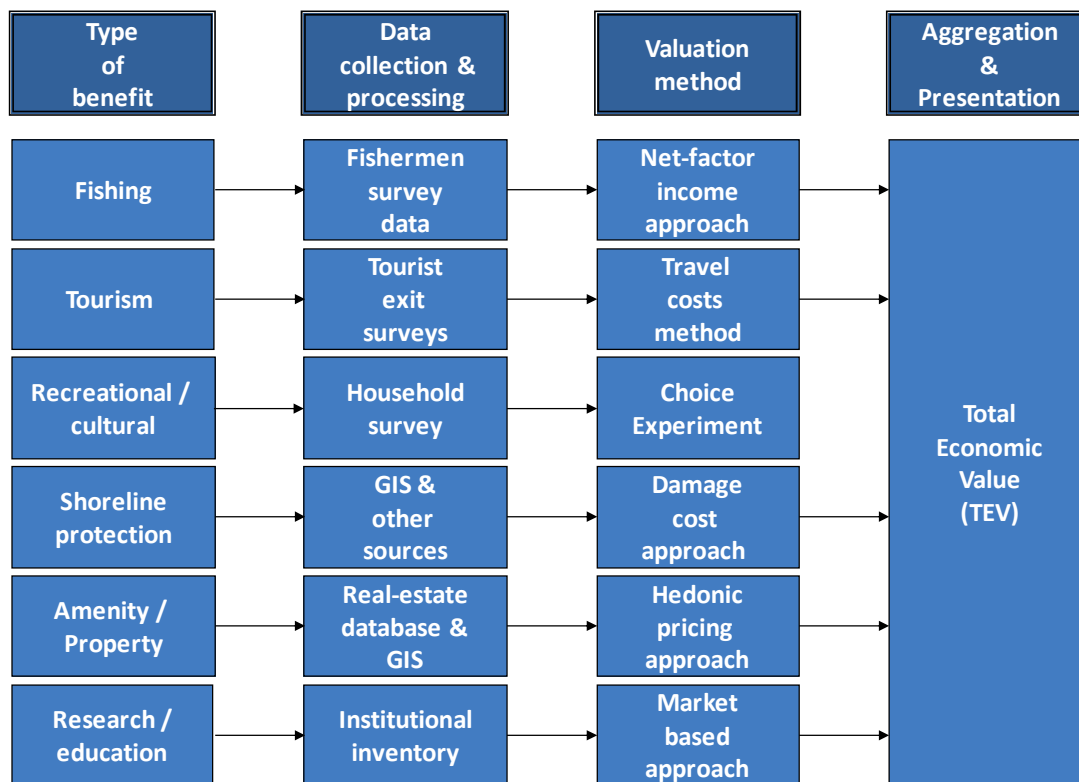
Type of benefit

Data collection & processing

Valuation method

Aggregation & Presentation

Fishing

Fishermen survey data

Net-factor income approach

Tourism

Tourist exit surveys

Travel costs method

Recreational / cultural

Household survey

Choice Experiment

Shoreline protection

GIS & other sources

Damage cost approach

Amenity / Property

Real-estate database & GIS

Hedonic pricing approach

Research / education

Institutional inventory

Market based approach

Total Economic Value (TEV)